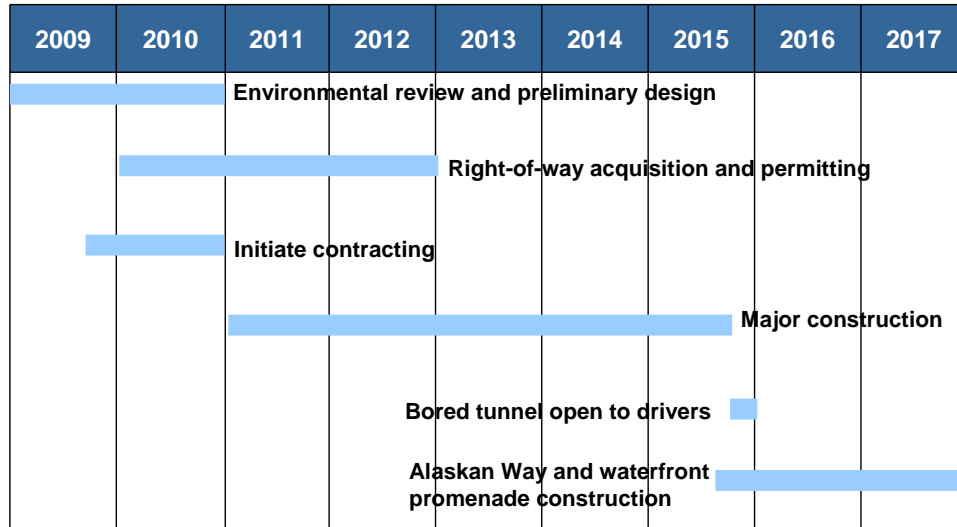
| 2009 | 2010 | 2011 | 2012 | 2013 | 2014 | 2015 | 2016 | 2017 |
|---|---|---|---|---|---|---|---|---|

Environmental review and preliminary design

Right-of-way acquisition and permitting

Initiate contracting

Major construction

Bored tunnel open to drivers

Alaskan Way and waterfront promenade construction